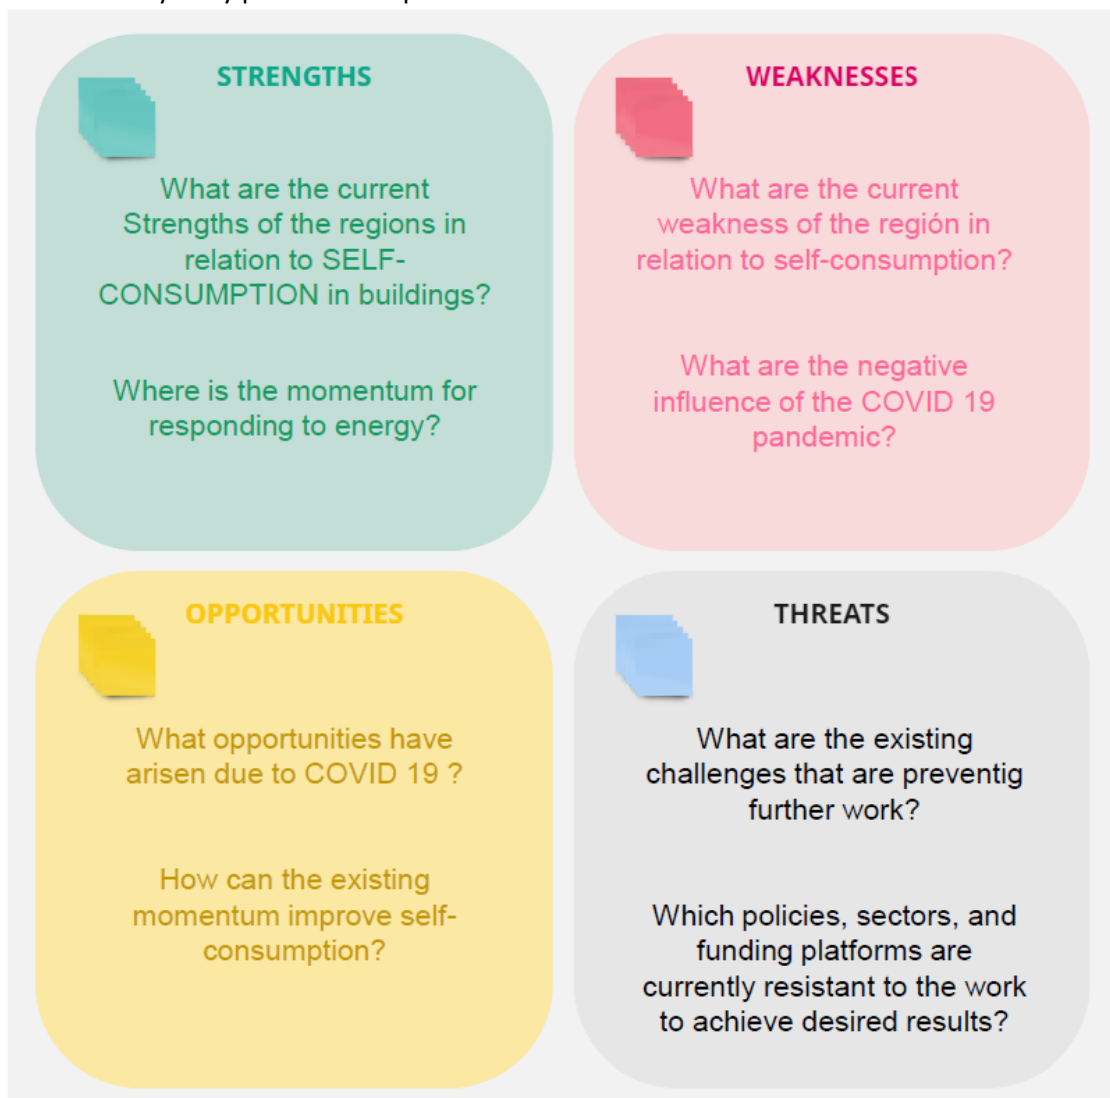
STRENGTHS

What are the current Strengths of the regions in relation to SELF-CONSUMPTION in buildings?

Where is the momentum for responding to energy?

WEAKNESSES

What are the current weakness of the región in relation to self-consumption?

What are the negative influence of the COVID 19 pandemic?

OPPORTUNITIES

What opportunities have arisen due to COVID 19 ?

How can the existing momentum improve self-consumption?

THREATS

What are the existing challenges that are preventig further work?

Which policies, sectors, and funding platforms are currently resistant to the work to achieve desired results?